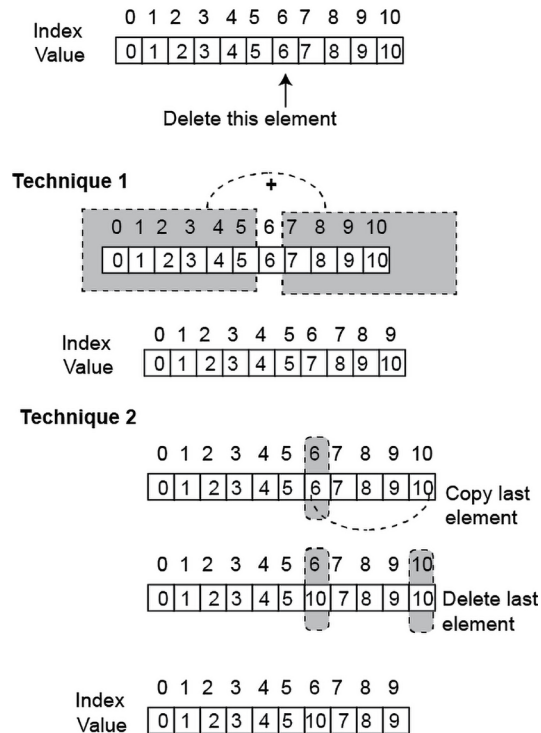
Index 0 1 2 3 4 5 6 7 8 9 10
Value

| 0 | 1 | 2 | 3 | 4 | 5 | 6 | 7 | 8 | 9 | 10 |
|---|---|---|---|---|---|---|---|---|---|---|

Delete this element

Technique 1

+

0 1 2 3 4 5 6 7 8 9 10

| 0 | 1 | 2 | 3 | 4 | 5 | 6 | 7 | 8 | 9 | 10 |
|---|---|---|---|---|---|---|---|---|---|---|

Index 0 1 2 3 4 5 6 7 8 9
Value

| 0 | 1 | 2 | 3 | 4 | 5 | 7 | 8 | 9 | 10 |
|---|---|---|---|---|---|---|---|---|---|

Technique 2

0 1 2 3 4 5 6 7 8 9 10

| 0 | 1 | 2 | 3 | 4 | 5 | 6 | 7 | 8 | 9 | 10 |
|---|---|---|---|---|---|---|---|---|---|---|

Copy last element

0 1 2 3 4 5 6 7 8 9 10

| 0 | 1 | 2 | 3 | 4 | 5 | 10 | 7 | 8 | 9 | 10 |
|---|---|---|---|---|---|---|---|---|---|---|

Delete last element

Index 0 1 2 3 4 5 6 7 8 9
Value

| 0 | 1 | 2 | 3 | 4 | 5 | 10 | 7 | 8 | 9 |
|---|---|---|---|---|---|---|---|---|---|